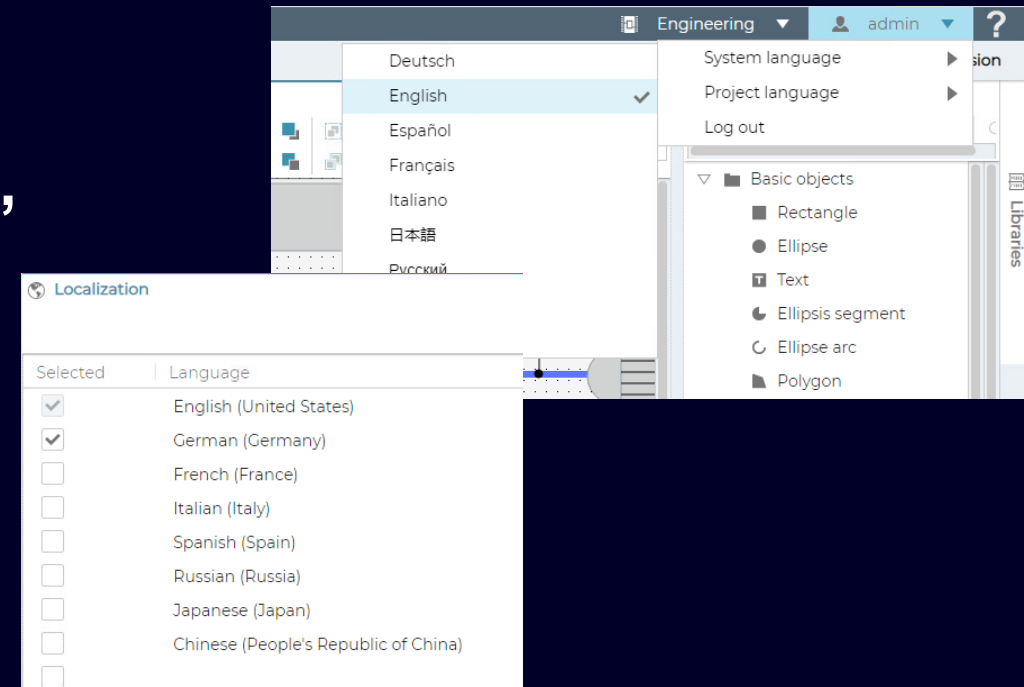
Engineering
admin
?
Deutsch
English
Español
Français
Italiano
日本語
Русский
System language
Project language
Log out
sion
Basic objects
Rectangle
Ellipse
Text
Ellipsis segment
Ellipse arc
Polygon
Libraries
Localization

| Selected | Language |
|---|---|
| | English (United States) |
| | German (Germany) |
| | French (France) |
| | Italian (Italy) |
| | Spanish (Spain) |
| | Russian (Russia) |
| | Japanese (Japan) |
| | Chinese (People's Republic of China) |